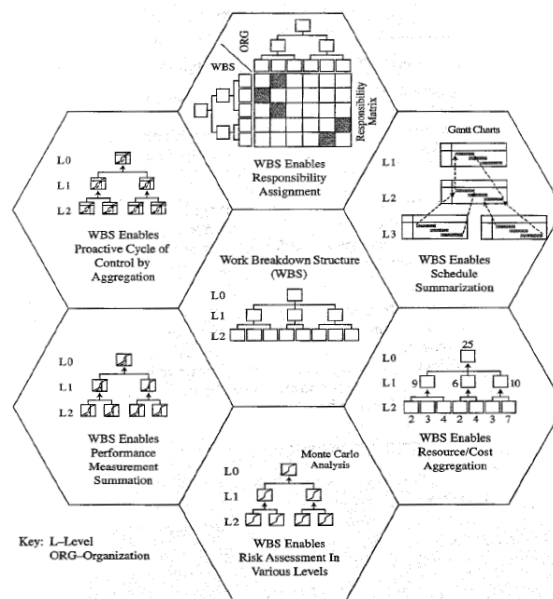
ORG

WBS

Responsibility Matrix

WBS Enables Responsibility Assignment

L0

L1

L2

WBS Enables Proactive Cycle of Control by Aggregation

Gantt Charts

L1

L2

L3

WBS Enables Schedule Summarization

Work Breakdown Structure (WBS)

L0

L1

L2

L0

L1

L2

WBS Enables Performance Measurement Summation

25

L0

L1 9 6 10

L2 2 3 4 2 4 3 7

WBS Enables Resource/Cost Aggregation

Monte Carlo Analysis

L0

L1

L2

WBS Enables Risk Assessment In Various Levels

Key: L–Level
ORG–Organization